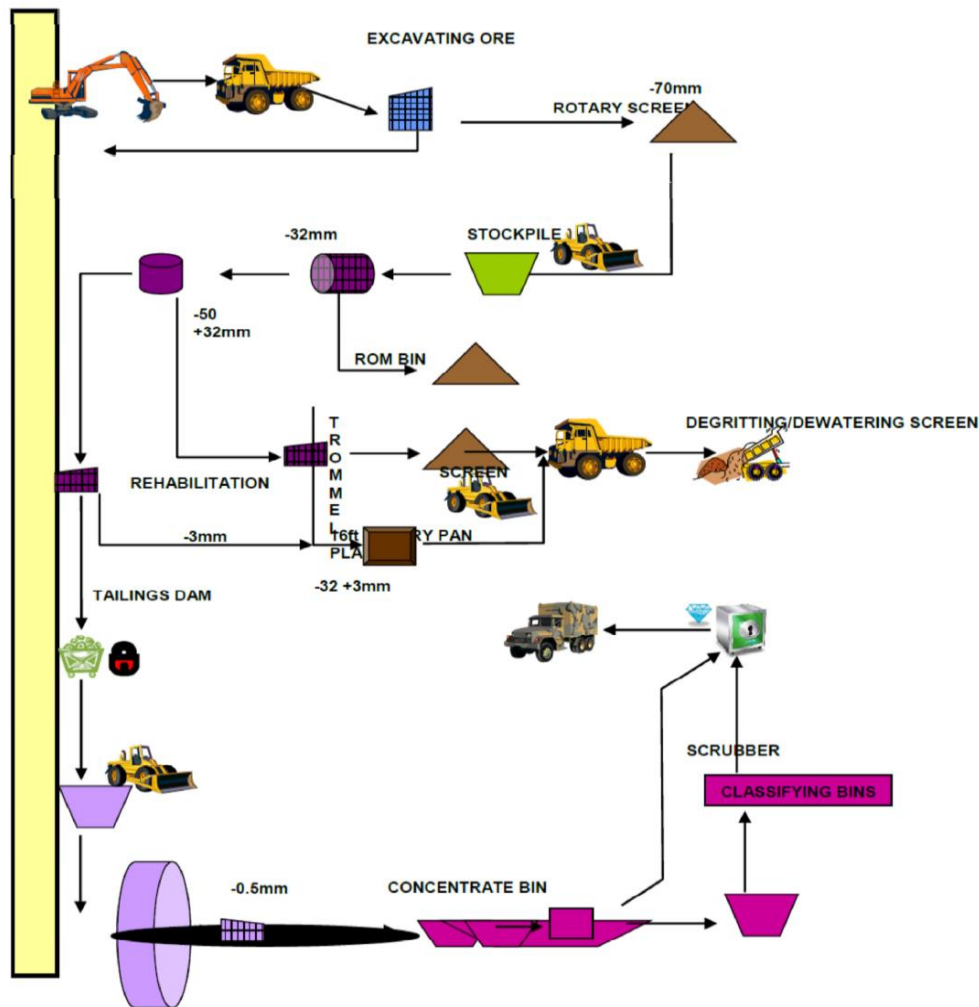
EXCAVATING ORE

-70mm

ROTARY SCREEN

-32mm

STOCKPILE

-50 +32mm

ROM BIN

T R O M M E L

DEGRITTING/DEWATERING SCREEN

REHABILITATION

SCREEN

-3mm

16ft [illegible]RY PAN

PLA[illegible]

-32 +3mm

TAILINGS DAM

SCRUBBER

CLASSIFYING BINS

-0.5mm

CONCENTRATE BIN